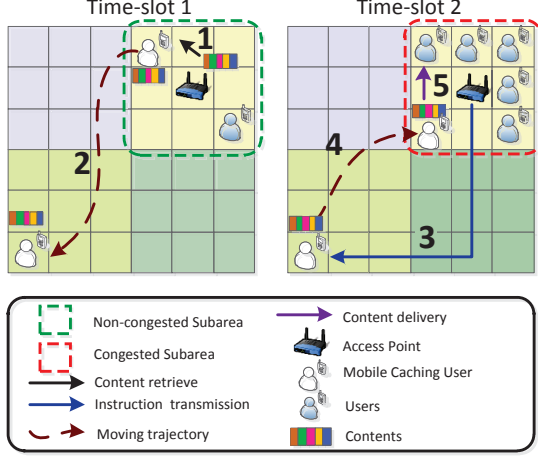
Time-slot 1

1

2

Time-slot 2

5

4

3

Non-congested Subarea

Congested Subarea

Content retrieve

Instruction transmission

Moving trajectory

Content delivery

Access Point

Mobile Caching User

Users

Contents